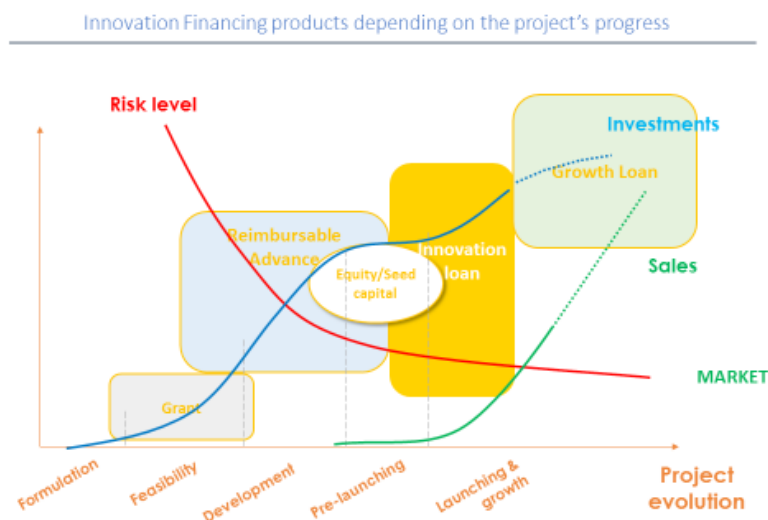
Innovation Financing products depending on the project's progress

Risk level

Investments

Growth Loan

Reimbursable Advance

Innovation loan

Equity/Seed capital

Sales

Grant

MARKET

Formulation

Feasibility

Development

Pre-launching

Launching & growth

Project evolution